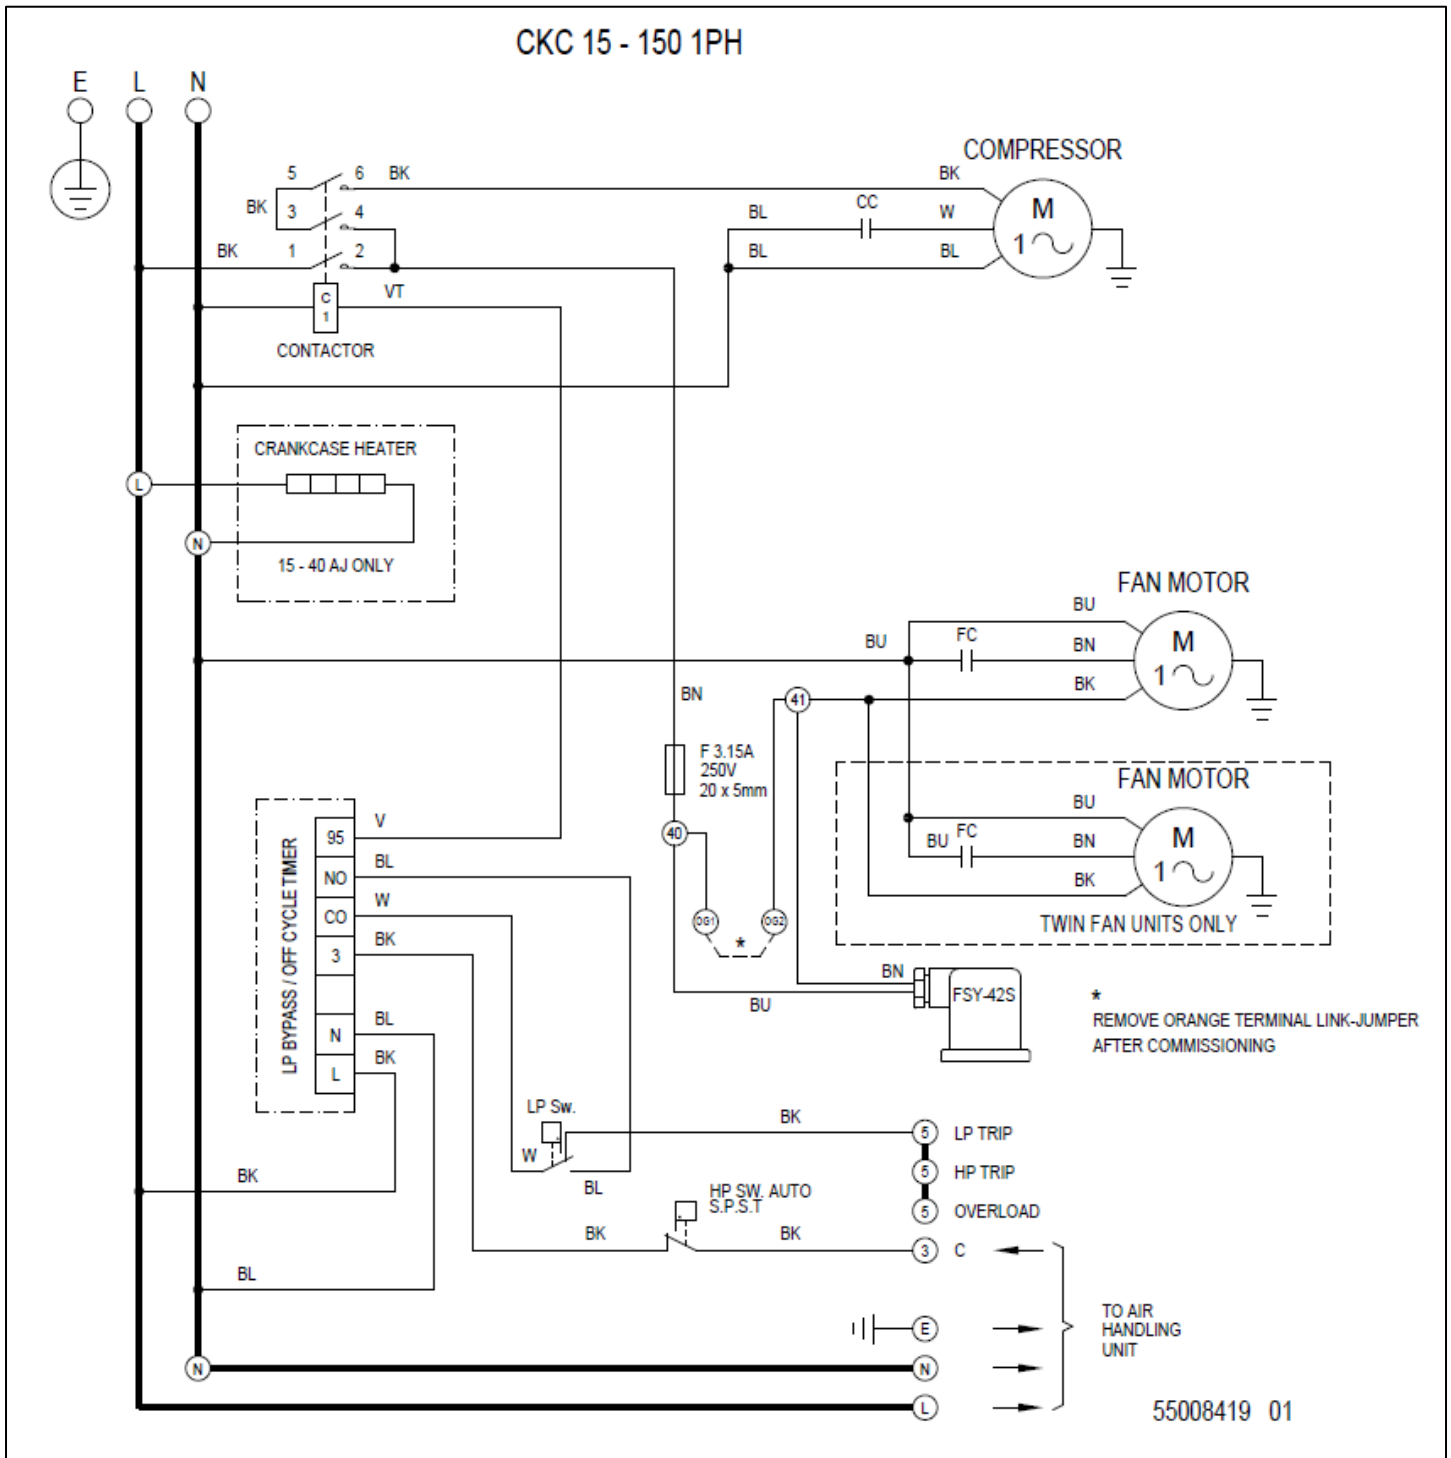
CKC 15 - 150 1PH

E L N

5 6 BK
BK 3 4
BK 1 2
C 1
VT
CONTACTOR

COMPRESSOR
BK
CC
BL W
BL BL
M
1 ~

CRANKCASE HEATER
L
N
15 - 40 AJ ONLY

FAN MOTOR
BU
BU FC BN
M
1 ~
BN BK
41

F 3.15A
250V
20 x 5mm

FAN MOTOR
BU
BU FC BN
M
1 ~
BK
TWIN FAN UNITS ONLY

LP BYPASS / OFF CYCLE TIMER
95 V
NO BL
CO W
3 BK
N BL
L BK

40
OG1 OG2
*
BN
FSY-42S
BU

*
REMOVE ORANGE TERMINAL LINK-JUMPER AFTER COMMISSIONING

LP Sw.
W
BK
BL
5 LP TRIP
5 HP TRIP
5 OVERLOAD

BK
HP SW. AUTO S.P.S.T
BK BK
3 C

BL
E
N
N
L

TO AIR HANDLING UNIT

55008419 01